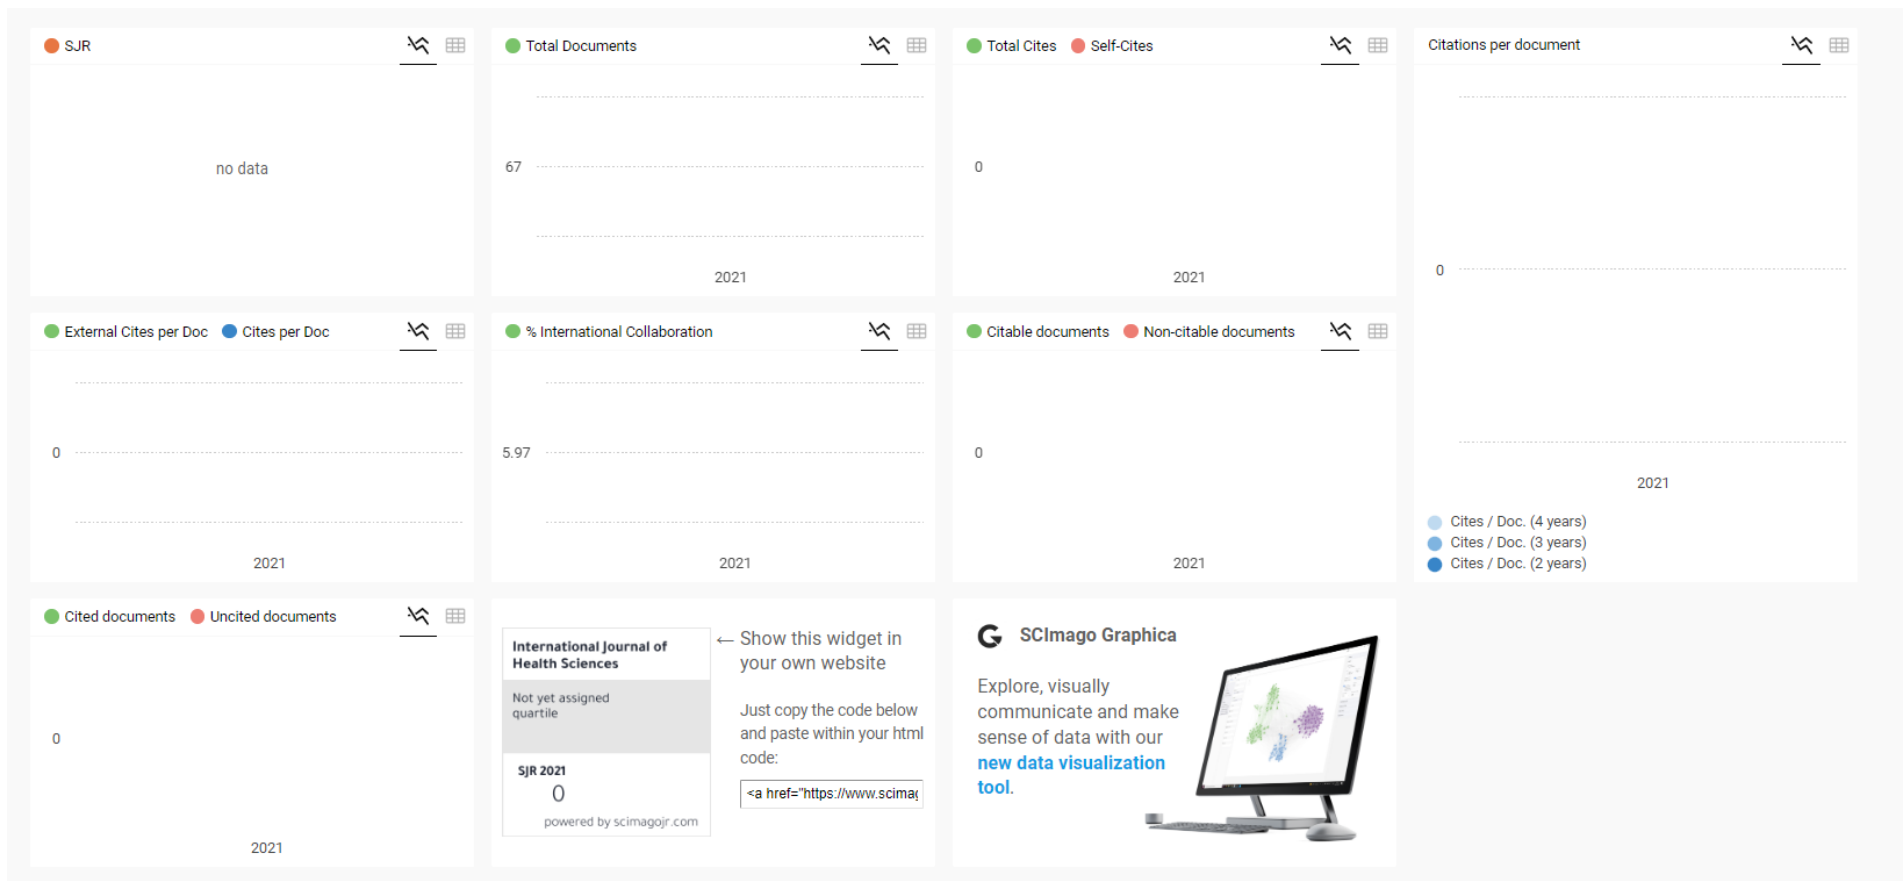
SJR

no data

Total Documents

67

2021

Total Cites Self-Cites

0

2021

Citations per document

0

2021

Cites / Doc. (4 years)
Cites / Doc. (3 years)
Cites / Doc. (2 years)

External Cites per Doc Cites per Doc

0

2021

% International Collaboration

5.97

2021

Citable documents Non-citable documents

0

2021

Cited documents Uncited documents

0

2021

International Journal of Health Sciences

Not yet assigned quartile

SJR 2021
0

powered by scimagojr.com

← Show this widget in your own website

Just copy the code below and paste within your html code:

<a href="https://www.scimag

SCImago Graphica

Explore, visually communicate and make sense of data with our new data visualization tool.